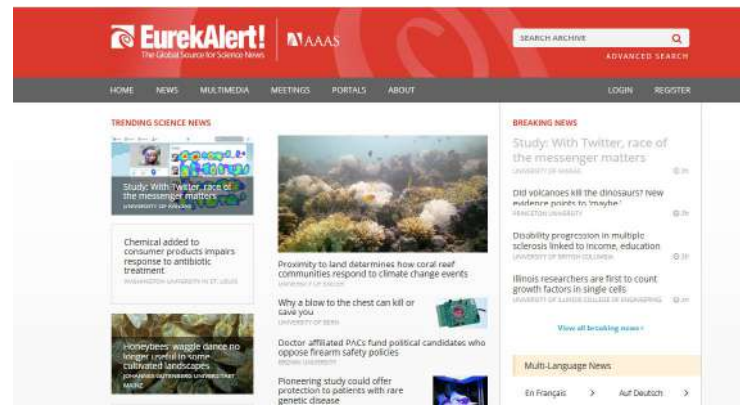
EurekAlert!
The Global Source for Science News

AAAS

SEARCH ARCHIVE

ADVANCED SEARCH

HOME NEWS MULTIMEDIA MEETINGS PORTALS ABOUT

LOGIN REGISTER

TRENDING SCIENCE NEWS

Study: With Twitter, race of the messenger matters
UNIVERSITY OF KANSAS

Chemical added to consumer products impairs response to antibiotic treatment
WASHINGTON UNIVERSITY IN ST. LOUIS

Honeybees' waggle dance no longer useful in some cultivated landscapes
JOHANNES GUTENBERG UNIVERSITAET MAINZ

Proximity to land determines how coral reef communities respond to climate change events
UNIVERSITY OF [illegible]

Why a blow to the chest can kill or save you
UNIVERSITY OF BERN

Doctor affiliated PACs fund political candidates who oppose firearm safety policies
BROWN UNIVERSITY

Pioneering study could offer protection to patients with rare genetic disease

BREAKING NEWS

Study: With Twitter, race of the messenger matters
UNIVERSITY OF KANSAS

Did volcanoes kill the dinosaurs? New evidence points to 'maybe'
PRINCETON UNIVERSITY

Disability progression in multiple sclerosis linked to income, education
UNIVERSITY OF BRITISH COLUMBIA

Illinois researchers are first to count growth factors in single cells
UNIVERSITY OF ILLINOIS COLLEGE OF ENGINEERING

View all breaking news ›

Multi-Language News

En Français ›
Auf Deutsch ›